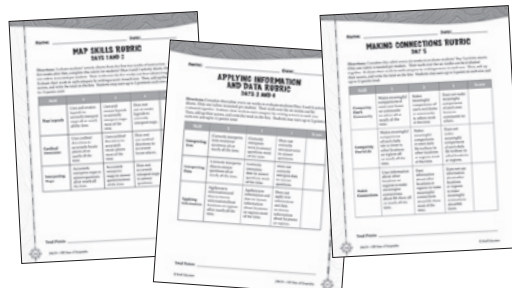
Name: Date:

MAP SKILLS RUBRIC
DAYS 1 AND 2

Map Legends

Cardinal Directions

Interpreting Maps

Total Points:

Name: Date:

APPLYING INFORMATION AND DATA RUBRIC
DAYS 3 AND 4

Interpreting Data

Interpreting Data

Applying Information

Total Points:

Name: Date:

MAKING CONNECTIONS RUBRIC
DAY 5

Comparing Nature Communities

Comparing Inventions

Make Connections

Total Points: